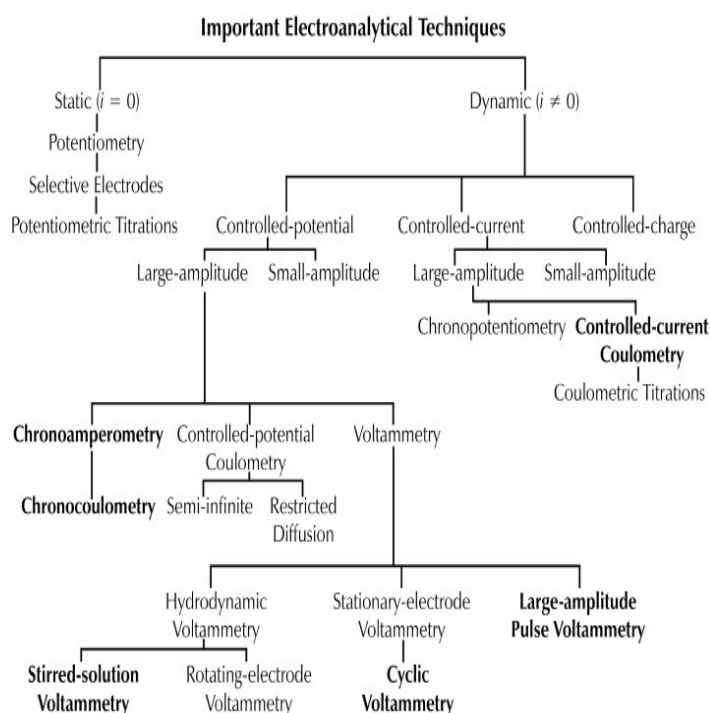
Important Electroanalytical Techniques

Static ($i = 0$)

Potentiometry

Selective Electrodes

Potentiometric Titrations

Dynamic ($i \neq 0$)

Controlled-potential

Controlled-current

Controlled-charge

Large-amplitude

Small-amplitude

Large-amplitude

Small-amplitude

Chronopotentiometry

Controlled-current Coulometry

Coulometric Titrations

Chronoamperometry

Controlled-potential Coulometry

Voltammetry

Chronocoulometry

Semi-infinite

Restricted Diffusion

Hydrodynamic Voltammetry

Stationary-electrode Voltammetry

Large-amplitude Pulse Voltammetry

Stirred-solution Voltammetry

Rotating-electrode Voltammetry

Cyclic Voltammetry